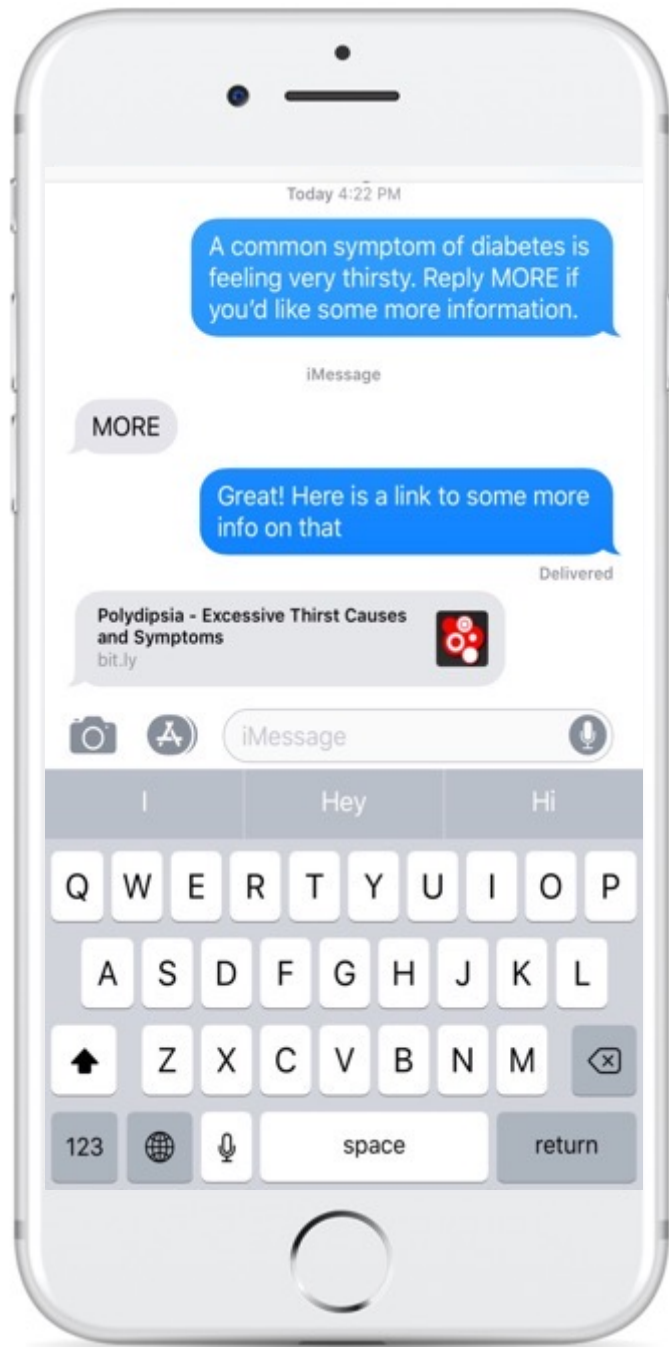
Today 4:22 PM

A common symptom of diabetes is feeling very thirsty. Reply MORE if you'd like some more information.

iMessage

MORE

Great! Here is a link to some more info on that

Delivered

Polydipsia - Excessive Thirst Causes and Symptoms
bit.ly

iMessage

I Hey Hi

Q W E R T Y U I O P
A S D F G H J K L
Z X C V B N M
123 space return